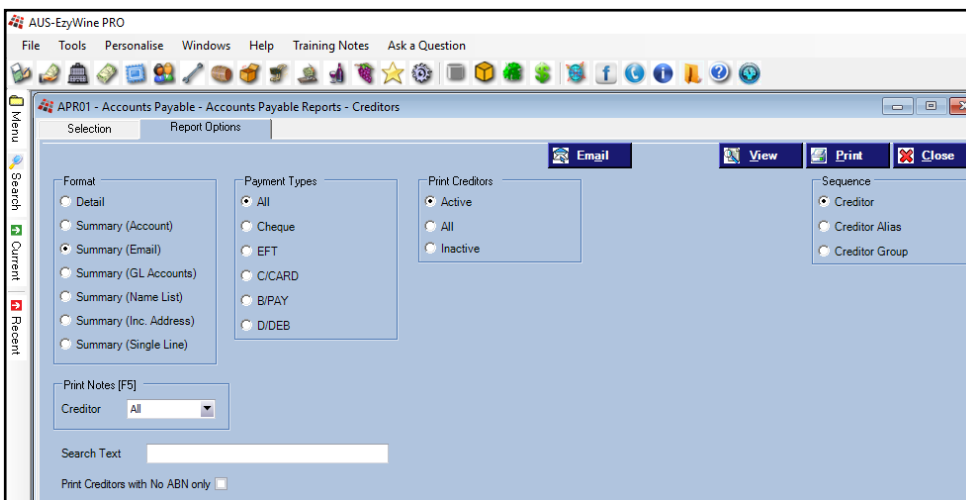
AUS-EzyWine PRO

File Tools Personalise Windows Help Training Notes Ask a Question

Menu Search Current Recent

APR01 - Accounts Payable - Accounts Payable Reports - Creditors

Selection Report Options

Email View Print Close

Format
Detail
Summary (Account)
Summary (Email)
Summary (GL Accounts)
Summary (Name List)
Summary (Inc. Address)
Summary (Single Line)

Payment Types
All
Cheque
EFT
C/CARD
B/PAY
D/DEB

Print Creditors
Active
All
Inactive

Sequence
Creditor
Creditor Alias
Creditor Group

Print Notes [F5]
Creditor All

Search Text

Print Creditors with No ABN only